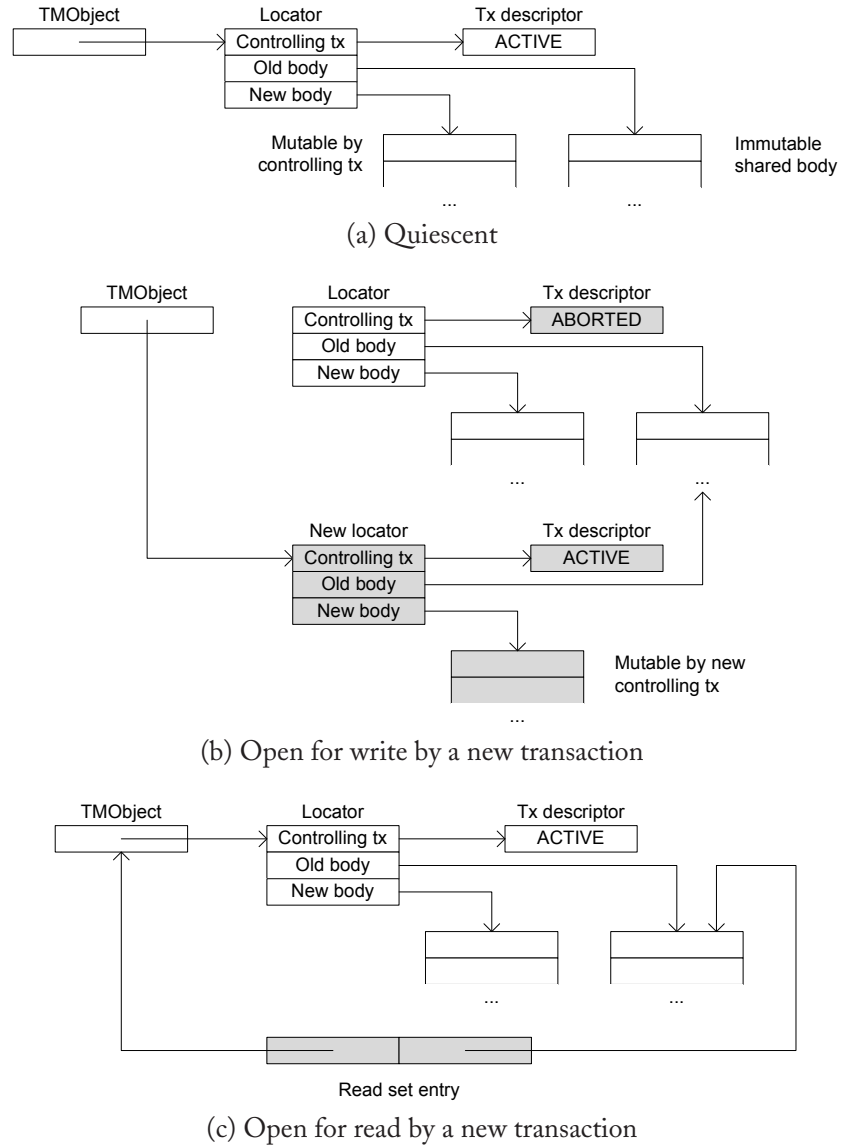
TMObject

Locator

Tx descriptor

Controlling tx

ACTIVE

Old body

New body

Mutable by controlling tx

Immutable shared body

...

...

(a) Quiescent

TMObject

Locator

Tx descriptor

Controlling tx

ABORTED

Old body

New body

...

...

New locator

Tx descriptor

Controlling tx

ACTIVE

Old body

New body

Mutable by new controlling tx

...

(b) Open for write by a new transaction

TMObject

Locator

Tx descriptor

Controlling tx

ACTIVE

Old body

New body

...

...

Read set entry

(c) Open for read by a new transaction